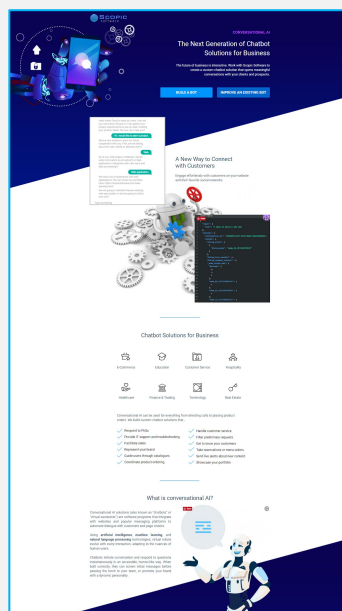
SCOPIC SOFTWARE

CONVERSATIONAL AI

The Next Generation of Chatbot Solutions for Business

The future of business is interactive. Work with Scopic Software to create a custom chatbot solution that opens meaningful conversations with your clients and prospects.

BUILD A BOT

IMPROVE AN EXISTING BOT

A New Way to Connect with Customers

Engage effortlessly with customers on your website and their favorite social networks.

Chatbot Solutions for Business

E-Commerce

Education

Customer Service

Hospitality

Healthcare

Finance & Trading

Technology

Real Estate

Conversational AI can be used for everything from directing calls to placing product orders. We build custom chatbot solutions that:

Respond to FAQs

Provide IT support and troubleshooting

Facilitate sales

Represent your brand

Guide users through catalogues

Coordinate product ordering

Handle customer service

Filter preliminary requests

Get to know your customers

Take reservations or make orders

Send live alerts about new content

Showcase your portfolio

What is conversational AI?

Conversational AI solutions (also known as "chatbots" or "virtual assistants") are software programs that integrate with websites and popular messaging platforms to automate dialogue with customers and page visitors.

Using artificial intelligence, machine learning, and natural language processing technologies, virtual robot assist with every interaction, adapting to the nuances of human users.

Chatbots deliver conversation and respond to questions instantaneously in an accessible, human-like way. When built correctly, they can answer client messages before passing the torch to your team, or promote your brand with a dynamic personality.